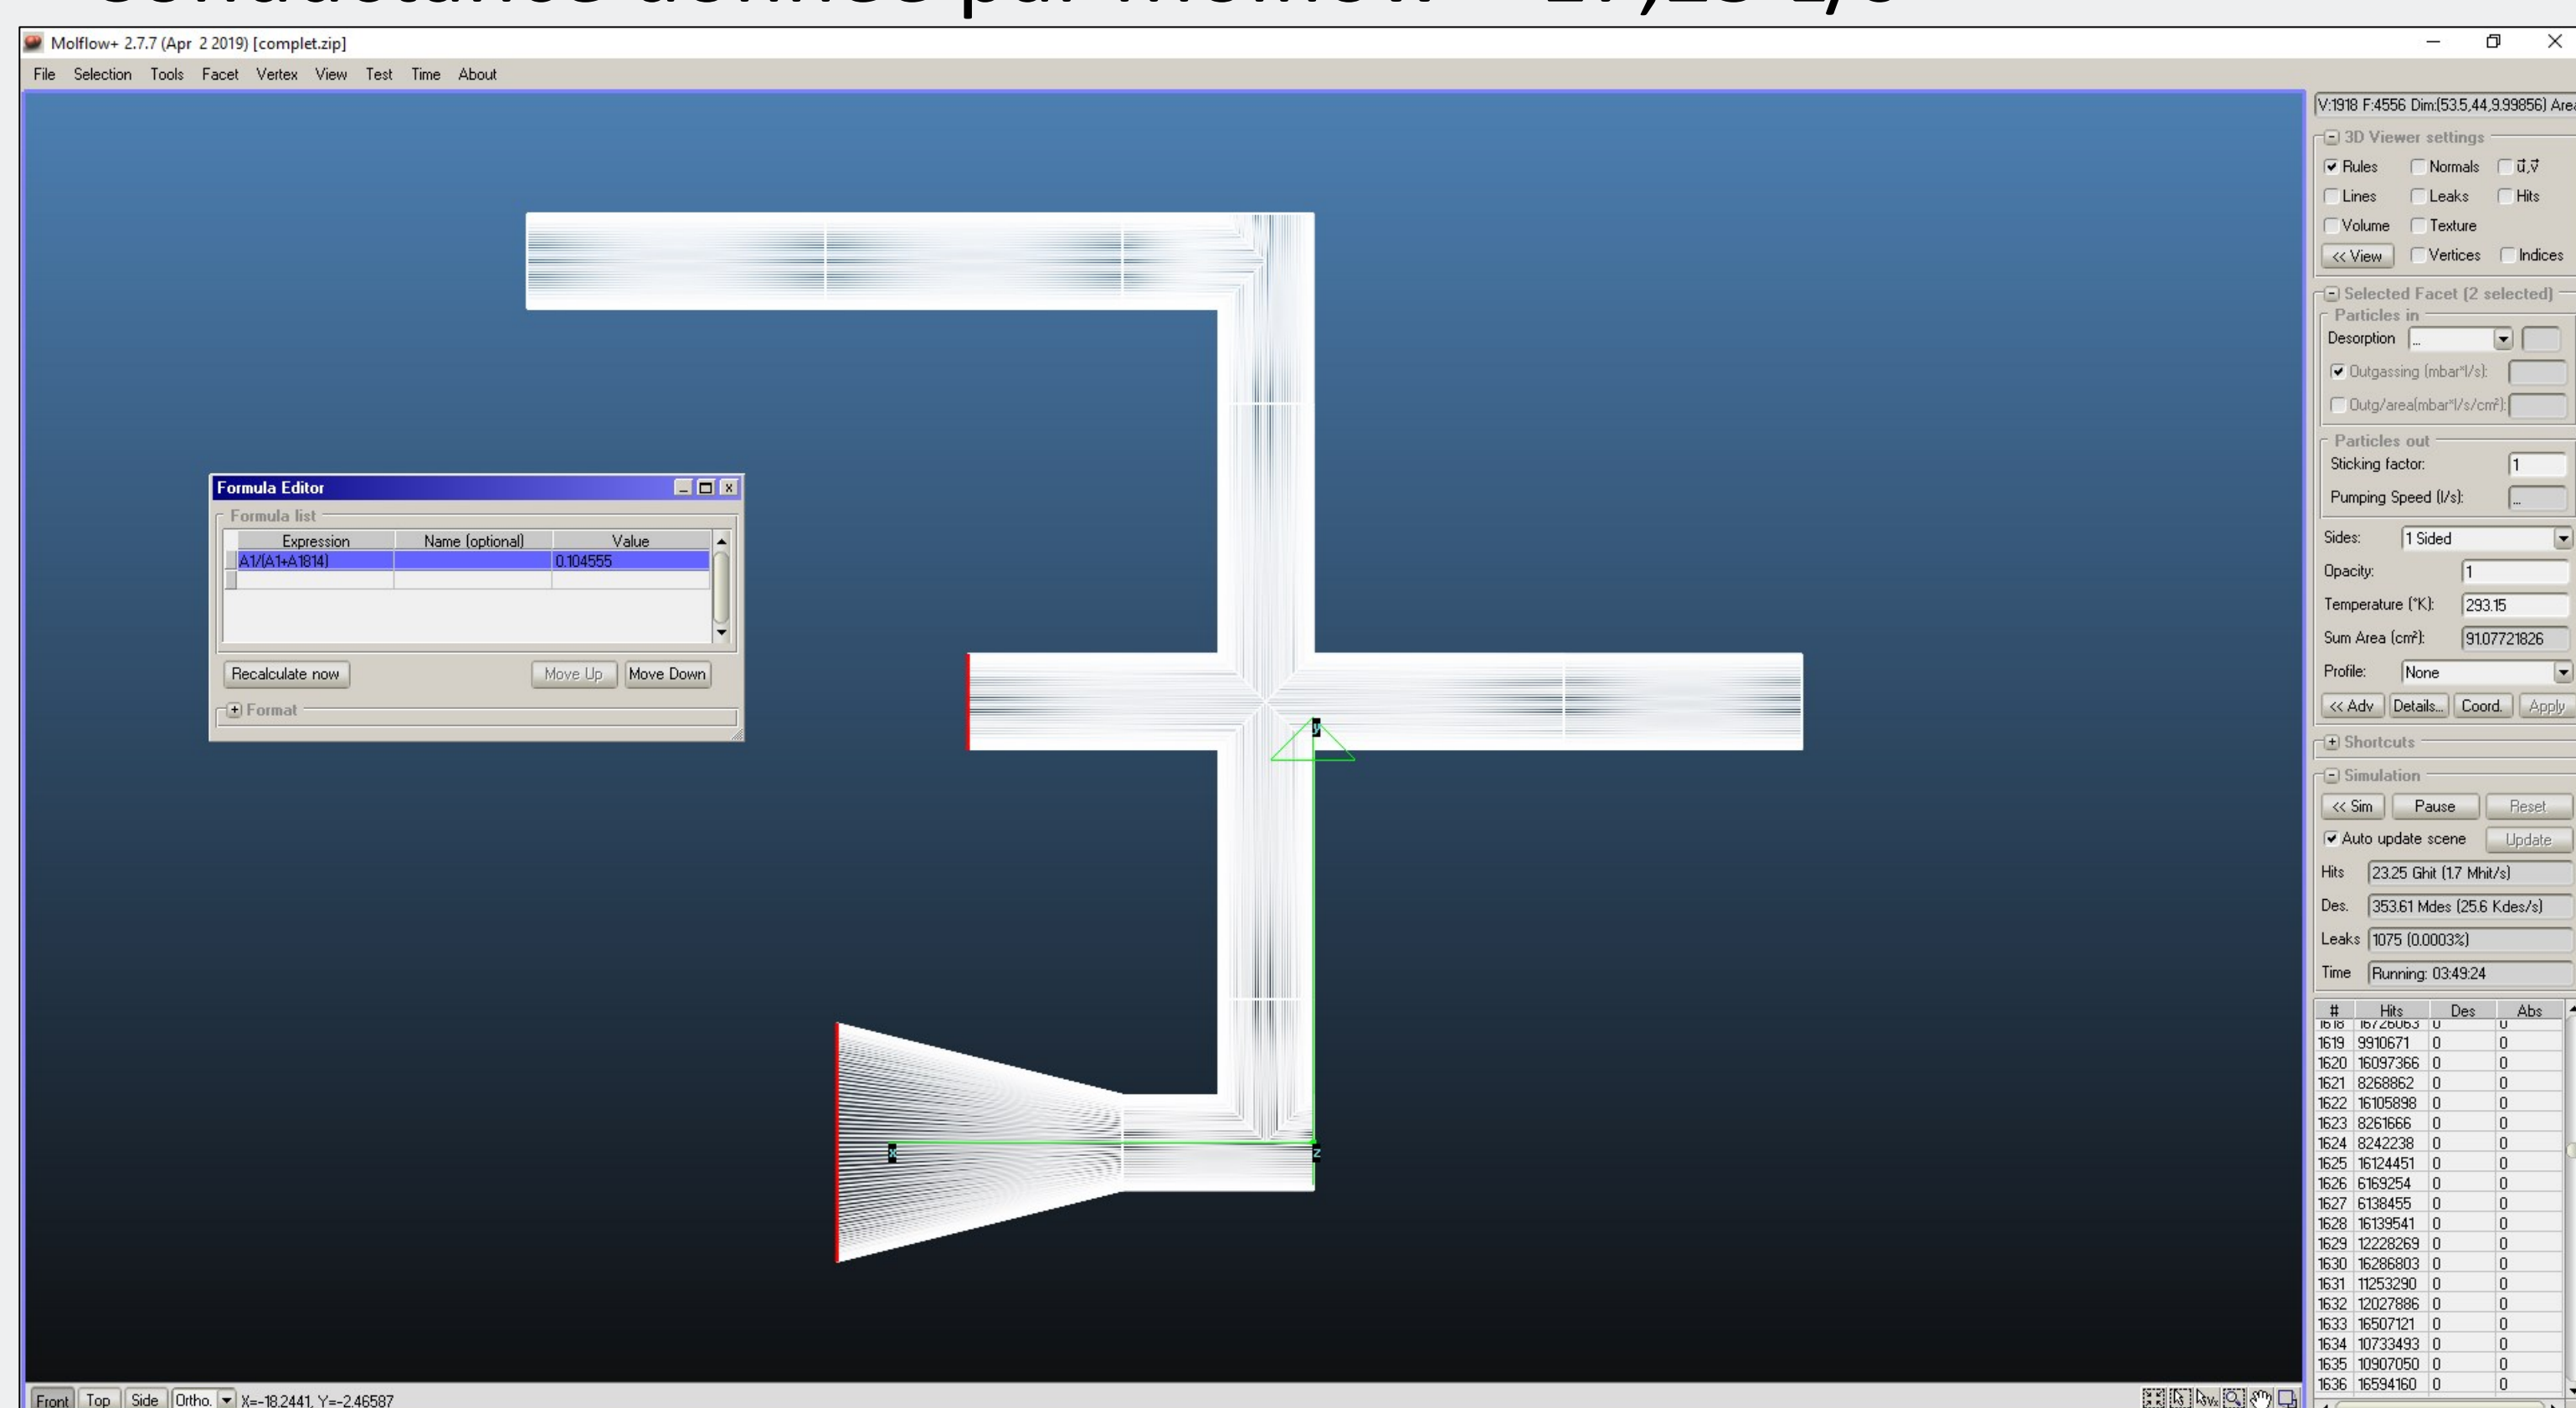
Molflow+ 2.7.7 (Apr 2 2019) [complet.zip]

File Selection Tools Facet Vertex View Test Time About

V:1918 F:4556 Dim:(53.5,44,9.99856) Are

3D Viewer settings
Rules Normals $\vec{u},\vec{v}$
Lines Leaks Hits
Volume Texture
<< View Vertices Indices

Selected Facet (2 selected)
Particles in
Desorption ...
Outgassing (mbar*l/s):
Outg/area(mbar*l/s/cm²):
Particles out
Sticking factor: 1
Pumping Speed (l/s): ...
Sides: 1 Sided
Opacity: 1
Temperature (°K): 293.15
Sum Area (cm²): 91.07721826
Profile: None
<< Adv Details... Coord. Apply

Shortcuts

Simulation
<< Sim Pause Reset
Auto update scene Update
Hits 23.25 Ghit (1.7 Mhit/s)
Des. 353.61 Mdes (25.6 Kdes/s)
Leaks 1075 (0.0003%)
Time Running: 03:49:24

| # | Hits | Des | Abs |
|---|---|---|---|
| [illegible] | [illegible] | 0 | 0 |
| 1619 | 9910671 | 0 | 0 |
| 1620 | 16097366 | 0 | 0 |
| 1621 | 8268862 | 0 | 0 |
| 1622 | 16105898 | 0 | 0 |
| 1623 | 8261666 | 0 | 0 |
| 1624 | 8242238 | 0 | 0 |
| 1625 | 16124451 | 0 | 0 |
| 1626 | 6169254 | 0 | 0 |
| 1627 | 6138455 | 0 | 0 |
| 1628 | 16139541 | 0 | 0 |
| 1629 | 12228269 | 0 | 0 |
| 1630 | 16286803 | 0 | 0 |
| 1631 | 11253290 | 0 | 0 |
| 1632 | 12027886 | 0 | 0 |
| 1633 | 16507121 | 0 | 0 |
| 1634 | 10733493 | 0 | 0 |
| 1635 | 10907050 | 0 | 0 |
| 1636 | 16594160 | 0 | 0 |

Formula Editor
Formula list

| Expression | Name (optional) | Value |
|---|---|---|
| A1/(A1+A1814) | | 0.104555 |

Recalculate now Move Up Move Down
Format

Front Top Side Ortho. X=-18.2441, Y=-2.46587